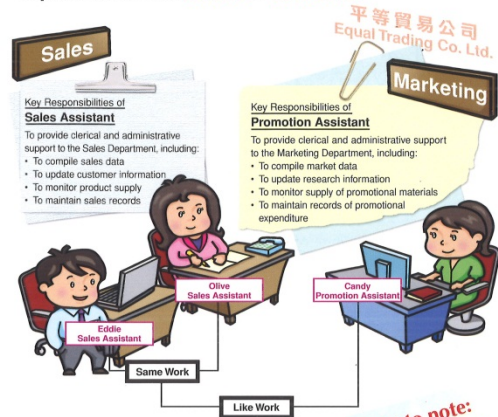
Sales

平等貿易公司
Equal Trading Co. Ltd.

Marketing

Key Responsibilities of
Sales Assistant

To provide clerical and administrative support to the Sales Department, including:
• To compile sales data
• To update customer information
• To monitor product supply
• To maintain sales records

Key Responsibilities of
Promotion Assistant

To provide clerical and administrative support to the Marketing Department, including:
• To compile market data
• To update research information
• To monitor supply of promotional materials
• To maintain records of promotional expenditure

Olive
Sales Assistant

Candy
Promotion Assistant

Eddie
Sales Assistant

Same Work

Like Work

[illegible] note: